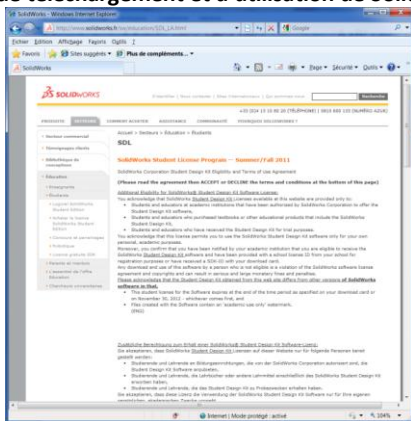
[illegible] téléchargement et d'utilisation de SolidWorks

SolidWorks - Windows Internet Explorer

http://www.solidworks.fr/sw/education/SDL_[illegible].html

Google

Fichier Edition Affichage Favoris Outils ?

Favoris Sites suggérés Plus de compléments...

SolidWorks

Page Sécurité Outils

SOLIDWORKS

Recherche

PRODUITS SYSTEMES COMMENT ACHETER ASSISTANCE COMMUNAUTE POURQUOI SOLIDWORKS ?

Accueil > Secteurs > Education > Education

SDL

SolidWorks Student License Program -- Summer/Fall 2011

SolidWorks Corporation Student Design Kit Eligibility and Terms of Use Agreement

(Please read the agreement then ACCEPT or DECLINE the terms and conditions at the bottom of this page)

Additional Eligibility for SolidWorks Student Design Kit Software Licenses:

You acknowledge that SolidWorks Student Design Kit Licenses available at this website are provided only to:

Students and educators at academic institutions that have been authorized by SolidWorks Corporation to offer the Student Design Kit software,

Students and educators who purchased textbooks or other educational products that include the SolidWorks Student Design Kit,

Students and educators who have received the Student Design Kit for trial purposes.

You acknowledge that this license permits you to use the SolidWorks Student Design Kit software only for your own personal, academic purposes.

Moreover, you confirm that you have been notified by your academic institution that you are eligible to receive the SolidWorks Student Design Kit software and have been provided with a school license ID from your school for registration purposes or have received a SDK-ID with your download card.

Any download and use of the software in a person who is not eligible is a violation of the SolidWorks software license agreement and copyrights and can result in serious civil and criminal fines and penalties.

Please acknowledge that the Student Design Kit obtained from this web site differs from other versions of SolidWorks software in that:

The student license for the Software expires at the end of the time period as specified on your download card or on November 30, 2012 - whichever comes first, and

Files created with the Software contain an 'academic use only' watermark.

(ENG)

Zusätzliche Berechtigung zum Erhalt einer SolidWorks® Student Design Kit-Software-Lizenz:

Sie akzeptieren, dass SolidWorks Student Design Kit Lizenzen auf dieser Website nur für folgende Personen bereit gestellt werden:

Studierende und Lehrende an Bildungseinrichtungen, die von der SolidWorks Corporation autorisiert sind, die Student Design Kit Software anzubieten.

Studierende und Lehrende, die Lehrbücher oder andere Lehrmittel erworben haben, die SolidWorks Student Design Kit erworben haben.

Studierende und Lehrende, die das Student Design Kit zu Probezwecken erhalten haben.

Sie akzeptieren, dass diese Lizenz die Verwendung der SolidWorks Student Design Kit Software nur für Ihre eigenen persönlichen, akademischen Zwecke gestattet.

Internet | Mode protégé : activé 104%